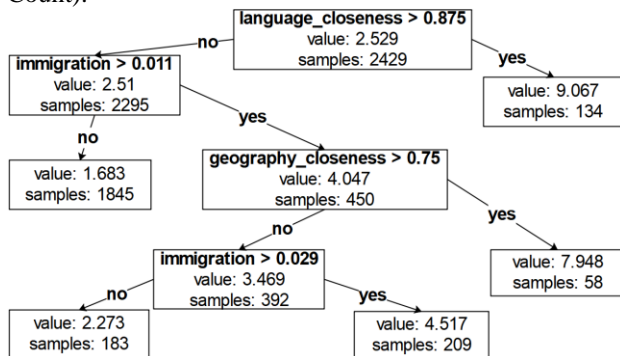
Count).

language_closeness > 0.875
value: 2.529
samples: 2429

no

yes

immigration > 0.011
value: 2.51
samples: 2295

value: 9.067
samples: 134

no

yes

value: 1.683
samples: 1845

geography_closeness > 0.75
value: 4.047
samples: 450

no

yes

immigration > 0.029
value: 3.469
samples: 392

value: 7.948
samples: 58

no

yes

value: 2.273
samples: 183

value: 4.517
samples: 209